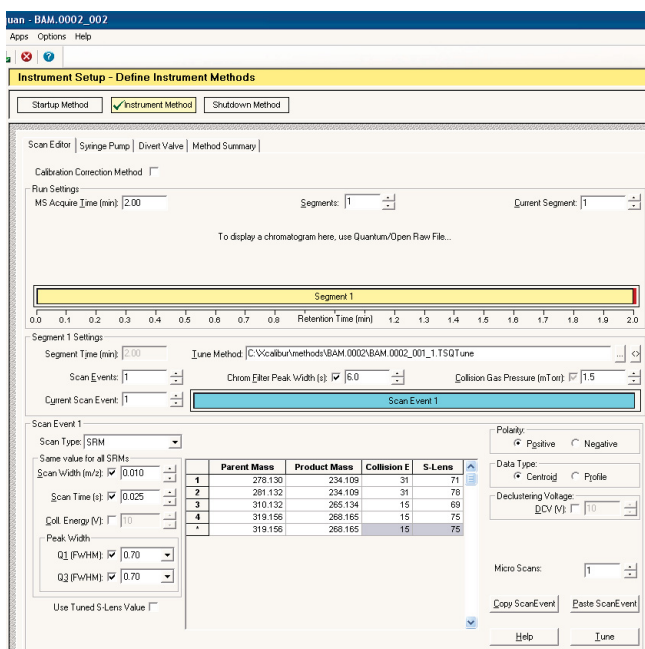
uan - BAM.0002_002

Apps Options Help

Instrument Setup - Define Instrument Methods

Startup Method | Instrument Method | Shutdown Method

Scan Editor | Syringe Pump | Divert Valve | Method Summary

Calibration Correction Method

Run Settings

MS Acquire Time (min): 2.00

Segments: 1

Current Segment: 1

To display a chromatogram here, use Quantum/Open Raw File...

Segment 1

0.0 0.1 0.2 0.3 0.4 0.5 0.6 0.7 0.8 Retention Time (min) 1.2 1.3 1.4 1.5 1.6 1.7 1.8 1.9 2.0

Segment 1 Settings

Segment Time (min): 2.00

Tune Method: C:\Xcalibur\methods\BAM.0002\BAM.0002_001_1.TSQTune

Scan Events: 1

Chrom Filter Peak Width (s): 6.0

Collision Gas Pressure (mTorr): 1.5

Current Scan Event: 1

Scan Event 1

Scan Event 1

Scan Type: SRM

Same value for all SRMs

Scan Width (m/z): 0.010

Scan Time (s): 0.025

Coll. Energy (V): 10

Peak Width

Q1 (FWHM): 0.70

Q3 (FWHM): 0.70

Use Tuned S-Lens Value

| | Parent Mass | Product Mass | Collision E | S-Lens |
|---|---|---|---|---|
| 1 | 278.130 | 234.109 | 31 | 71 |
| 2 | 281.132 | 234.109 | 31 | 78 |
| 3 | 310.132 | 265.134 | 15 | 69 |
| 4 | 319.156 | 268.165 | 15 | 75 |
| * | 319.156 | 268.165 | 15 | 75 |

Polarity
Positive
Negative

Data Type
Centroid
Profile

Declustering Voltage
DCV (V): 10

Micro Scans: 1

Copy ScanEvent
Paste ScanEvent

Help
Tune